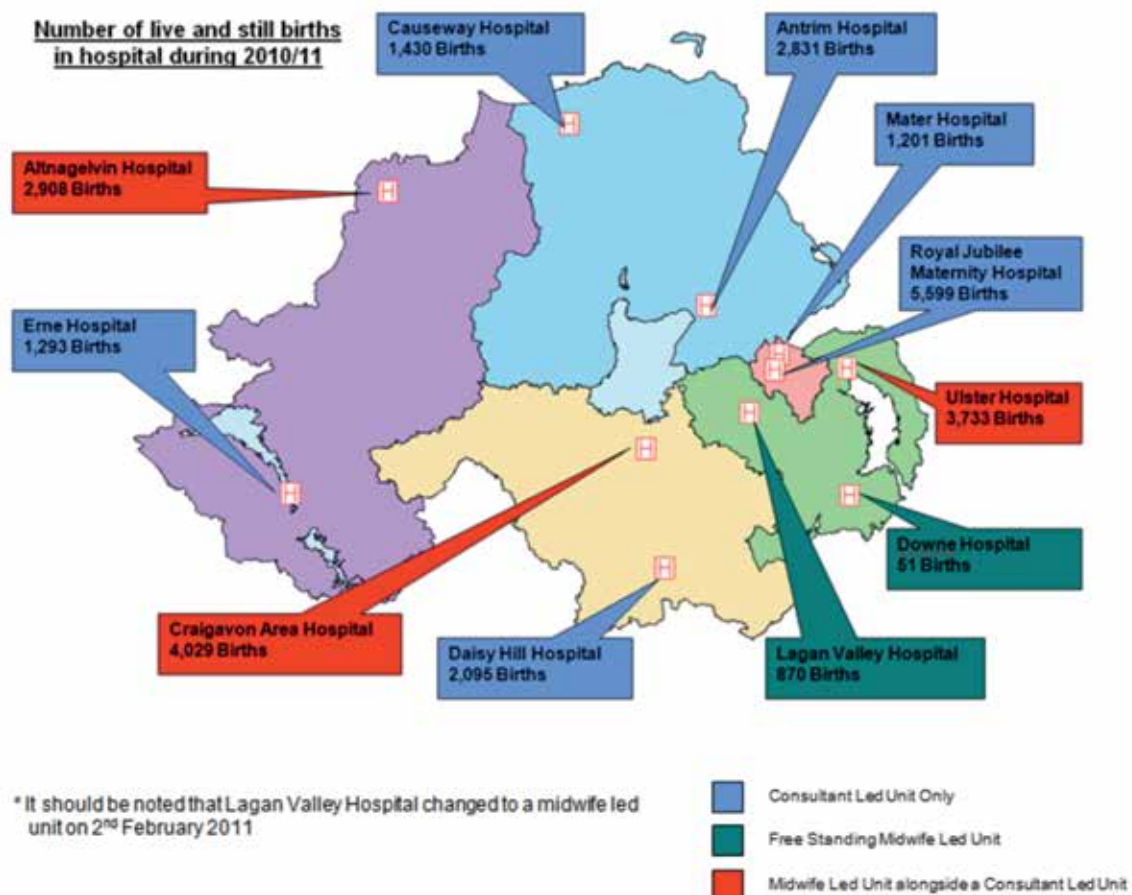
Number of live and still births in hospital during 2010/11

Causeway Hospital
1,430 Births

Antrim Hospital
2,831 Births

Mater Hospital
1,201 Births

Altnagelvin Hospital
2,908 Births

Royal Jubilee Maternity Hospital
5,599 Births

Erne Hospital
1,293 Births

Ulster Hospital
3,733 Births

Downe Hospital
51 Births

Craigavon Area Hospital
4,029 Births

Daisy Hill Hospital
2,095 Births

Lagan Valley Hospital
870 Births

* It should be noted that Lagan Valley Hospital changed to a midwife led unit on 2$^{nd}$ February 2011

Consultant Led Unit Only

Free Standing Midwife Led Unit

Midwife Led Unit alongside a Consultant Led Unit